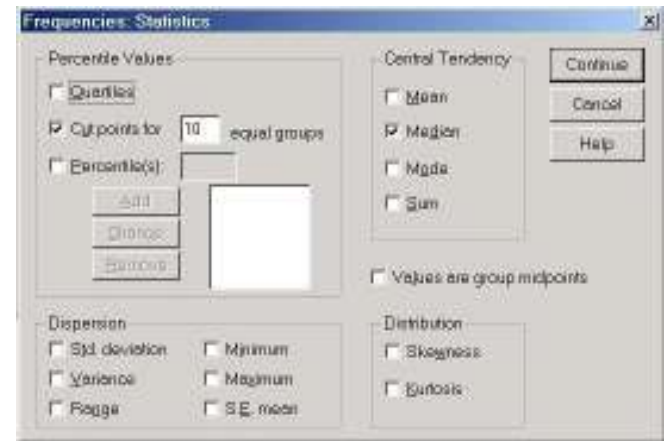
Frequencies: Statistics

×

Percentile Values

Quartiles

Cut points for 10 equal groups

Percentile(s):

Add

Change

Remove

Central Tendency

Mean

Median

Mode

Sum

Continue

Cancel

Help

Values are group midpoints

Dispersion

Std. deviation

Variance

Range

Minimum

Maximum

S.E. mean

Distribution

Skewness

Kurtosis